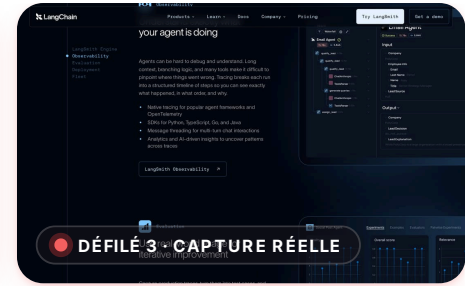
LangChain

Products ⌄ Learn ⌄ Docs Company ⌄ Pricing Try LangSmith Get a demo

your agent is doing

LangSmith Engine
Observability
Evaluation
Deployment
Fleet

Agents can be hard to debug and understand. Long context, branching logic, and many tools make it difficult to pinpoint where things went wrong. Tracing breaks each run into a structured timeline of steps so you can see exactly what happened, in what order, and why.

Native tracing for popular agent frameworks and OpenTelemetry
SDKs for Python, TypeScript, Go, and Java
Message threading for multi-turn chat interactions
Analytics and AI-driven insights to uncover patterns across traces

LangSmith Observability ↗

Email Agent

Input

Output

Evaluation

iterative improvement

Overall score

Relevance

DÉFILÉ 3 - CAPTURE RÉELLE